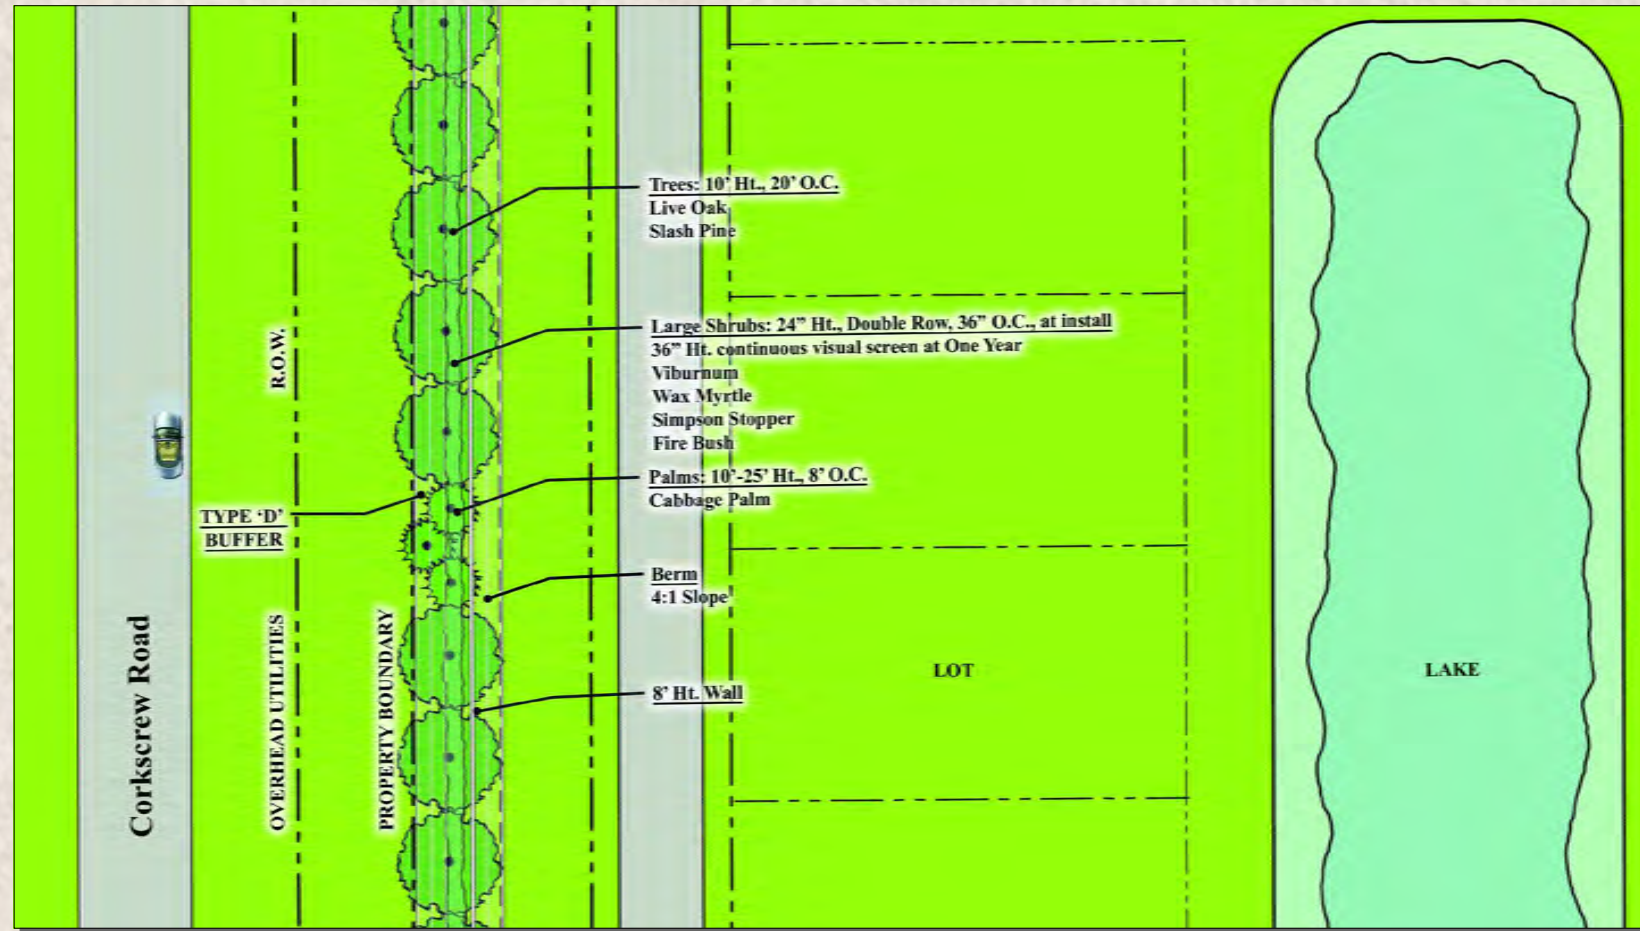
Corkscrew Road

R.O.W.

OVERHEAD UTILITIES

PROPERTY BOUNDARY

TYPE 'D' BUFFER

Trees: 10' Ht., 20' O.C.
Live Oak
Slash Pine

Large Shrubs: 24" Ht., Double Row, 36" O.C., at install
36" Ht. continuous visual screen at One Year
Viburnum
Wax Myrtle
Simpson Stopper
Fire Bush

Palms: 10'-25' Ht., 8' O.C.
Cabbage Palm

Berm
4:1 Slope

8' Ht. Wall

LOT

LAKE